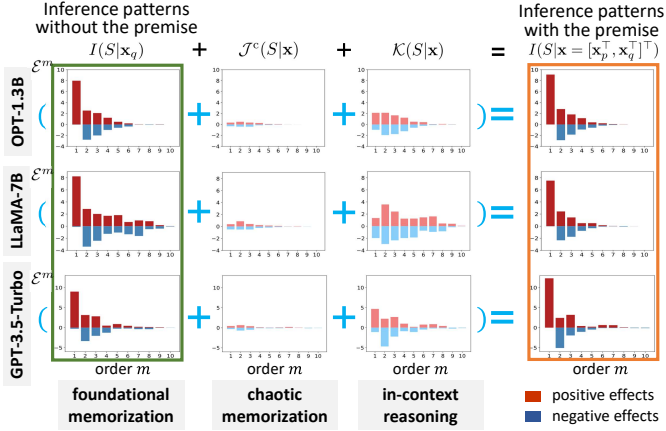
Inference patterns without the premise

Inference patterns with the premise

$I(S|\mathbf{x}_q)$ + $\mathcal{J}^c(S|\mathbf{x})$ + $\mathcal{K}(S|\mathbf{x})$ = $I(S|\mathbf{x}=[\mathbf{x}_p^\top, \mathbf{x}_q^\top]^\top)$

OPT-1.3B

$\mathcal{E}^m$

10
8
6
4
2
0
-2
-4

1 2 3 4 5 6 7 8 9 10

LLaMA-7B

$\mathcal{E}^m$

8
6
4
2
0
-2

1 2 3 4 5 6 7 8 9 10

GPT-3.5-Turbo

$\mathcal{E}^m$

10
5
0
-5

1 2 3 4 5 6 7 8 9 10

order $m$

order $m$

order $m$

order $m$

foundational memorization

chaotic memorization

in-context reasoning

positive effects
negative effects